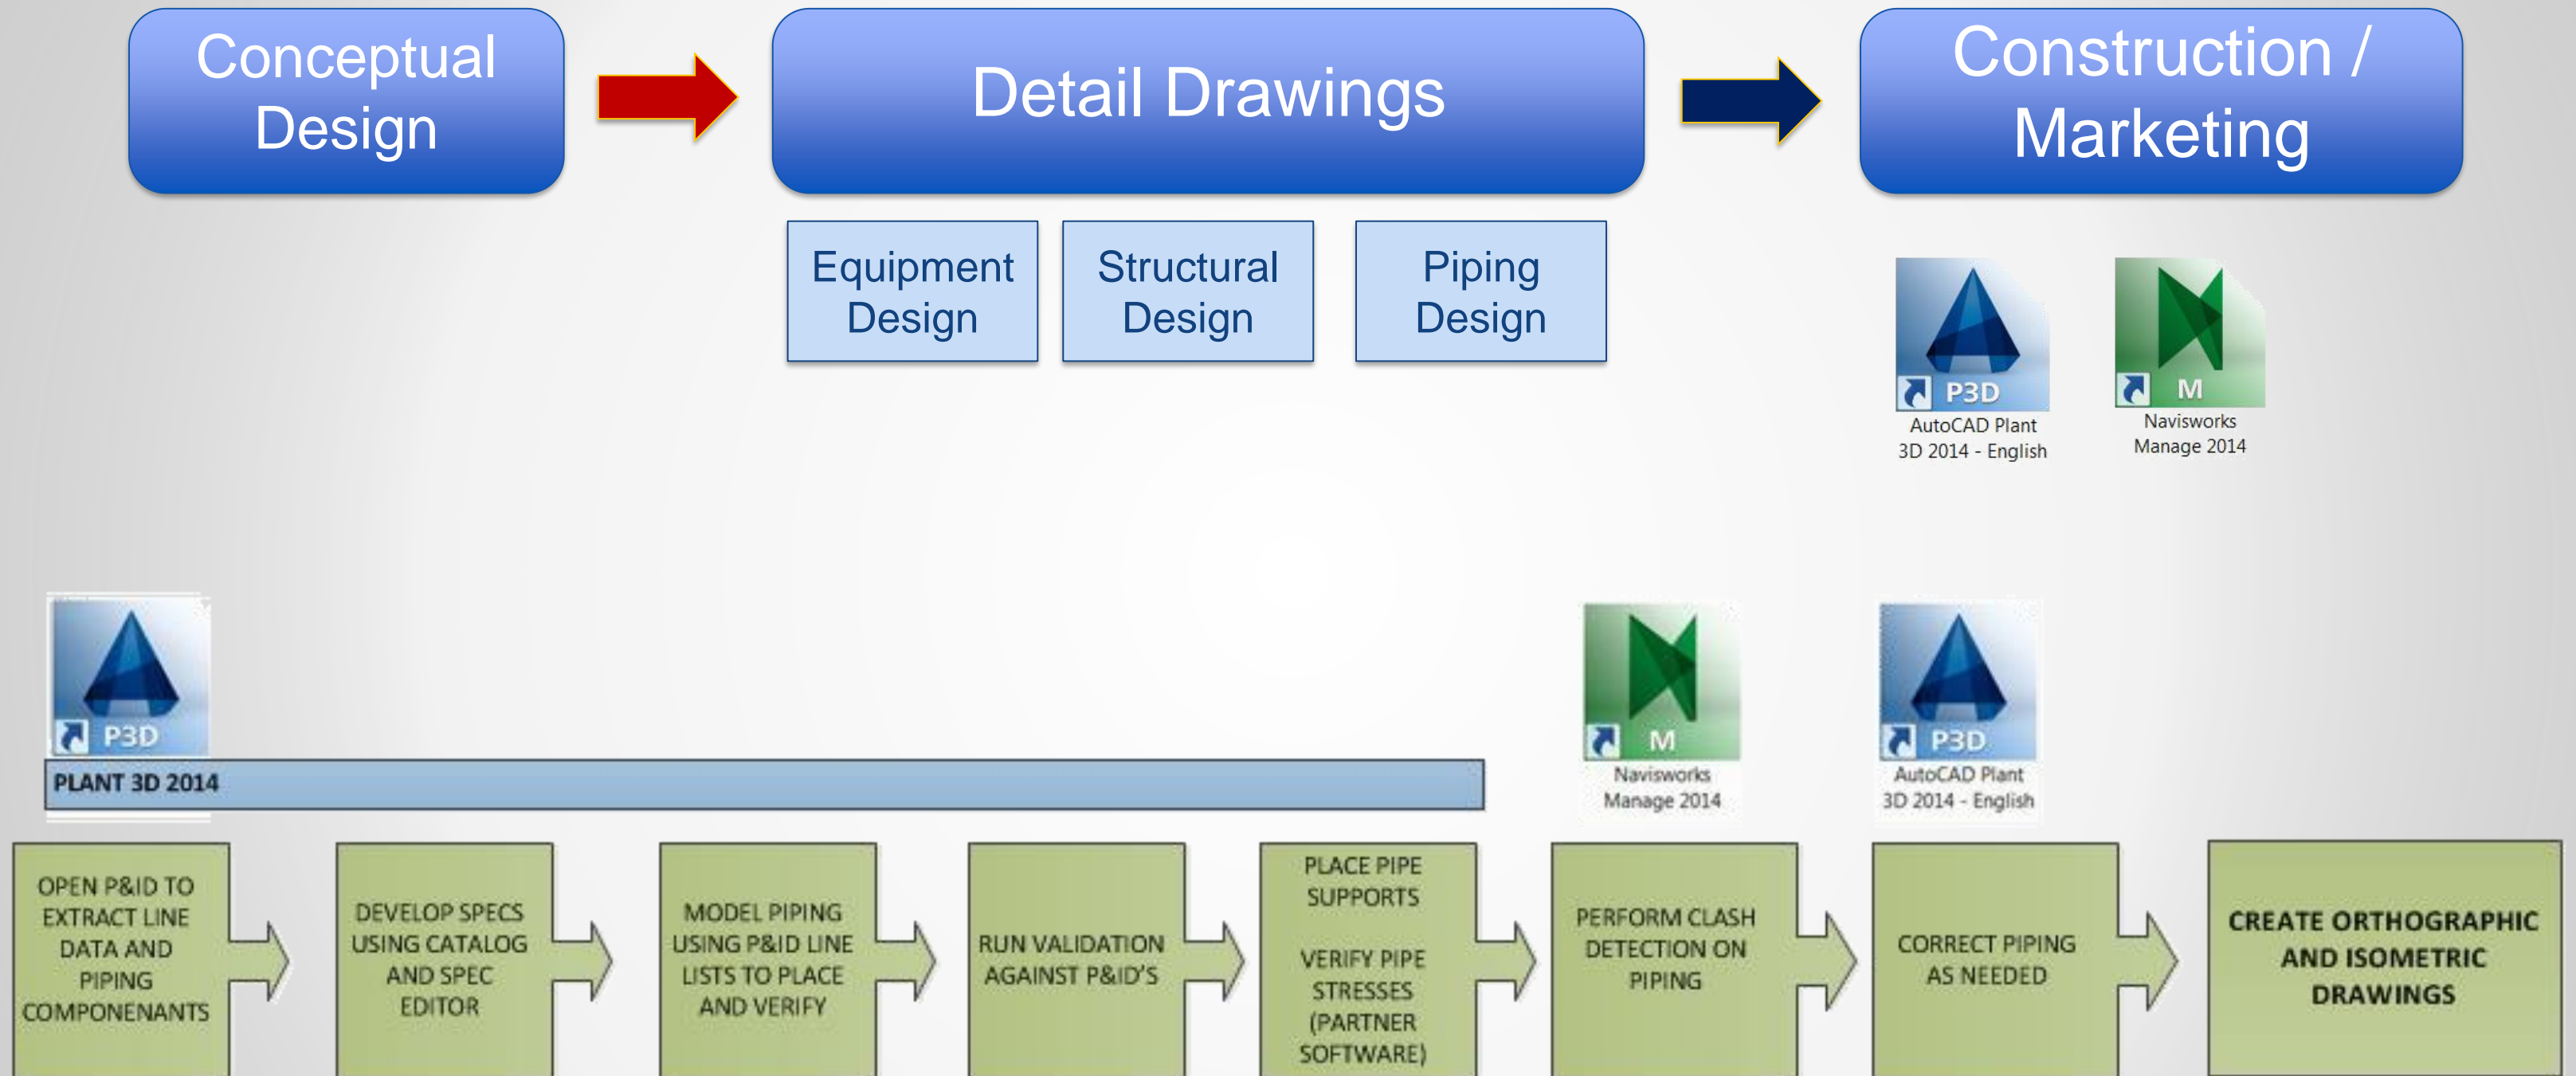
Conceptual Design

Detail Drawings

Construction / Marketing

Equipment Design

Structural Design

Piping Design

P3D
AutoCAD Plant 3D 2014 - English

M
Navisworks Manage 2014

P3D
PLANT 3D 2014

M
Navisworks Manage 2014

P3D
AutoCAD Plant 3D 2014 - English

OPEN P&ID TO EXTRACT LINE DATA AND PIPING COMPONENANTS

DEVELOP SPECS USING CATALOG AND SPEC EDITOR

MODEL PIPING USING P&ID LINE LISTS TO PLACE AND VERIFY

RUN VALIDATION AGAINST P&ID'S

PLACE PIPE SUPPORTS

VERIFY PIPE STRESSES (PARTNER SOFTWARE)

PERFORM CLASH DETECTION ON PIPING

CORRECT PIPING AS NEEDED

CREATE ORTHOGRAPHIC AND ISOMETRIC DRAWINGS